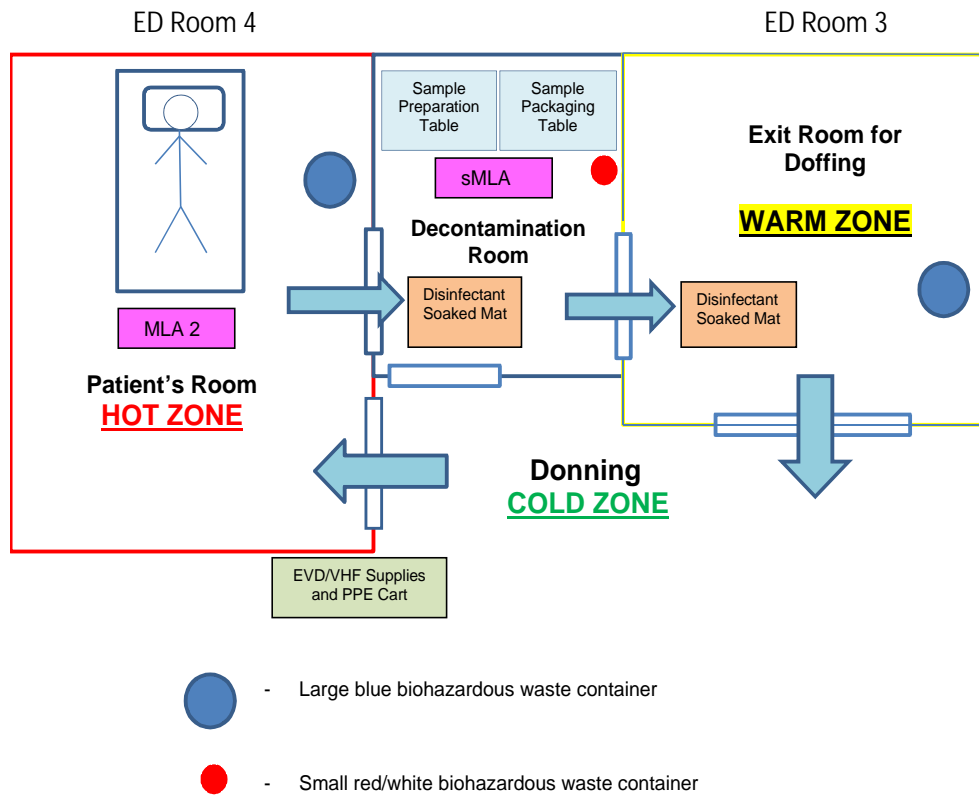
ED Room 4

ED Room 3

Sample Preparation Table

Sample Packaging Table

sMLA

Exit Room for Doffing

WARM ZONE

Decontamination Room

Disinfectant Soaked Mat

Disinfectant Soaked Mat

MLA 2

Patient's Room

HOT ZONE

Donning

COLD ZONE

EVD/VHF Supplies and PPE Cart

- Large blue biohazardous waste container

- Small red/white biohazardous waste container